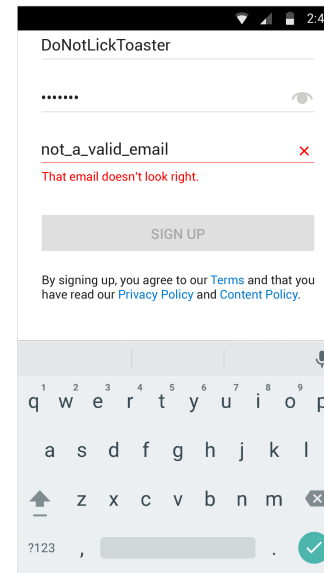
2:4

DoNotLickToaster

•••••••

not_a_valid_email ×

That email doesn't look right.

SIGN UP

By signing up, you agree to our Terms and that you have read our Privacy Policy and Content Policy.

1 2 3 4 5 6 7 8 9
q w e r t y u i o p
a s d f g h j k l
z x c v b n m
?123 , .